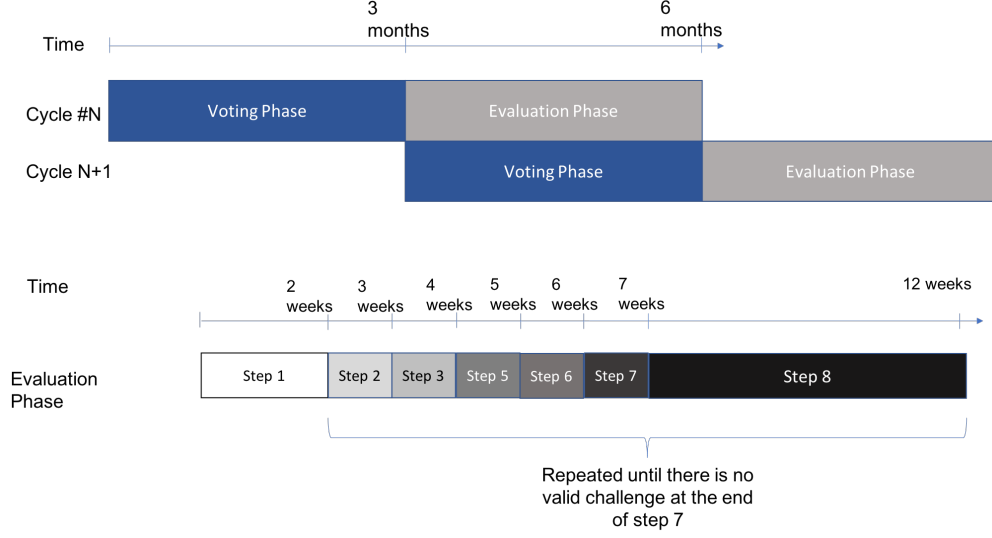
Time

3 months

6 months

Cycle #N

Voting Phase

Evaluation Phase

Cycle N+1

Voting Phase

Evaluation Phase

Time

2 weeks

3 weeks

4 weeks

5 weeks

6 weeks

7 weeks

12 weeks

Evaluation Phase

Step 1

Step 2

Step 3

Step 5

Step 6

Step 7

Step 8

Repeated until there is no valid challenge at the end of step 7